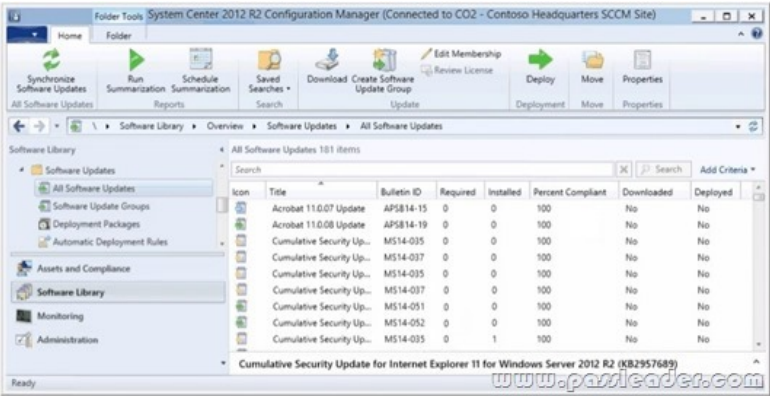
Folder Tools System Center 2012 R2 Configuration Manager (Connected to CO2 - Contoso Headquarters SCCM Site)

Home Folder

Synchronize Software Updates
All Software Updates

Run Summarization
Schedule Summarization
Reports

Saved Searches
Search

Download
Create Software Update Group
Edit Membership
Review License
Update

Deploy
Deployment

Move
Move

Properties
Properties

\ ▸ Software Library ▸ Overview ▸ Software Updates ▸ All Software Updates

Software Library

Software Updates
All Software Updates
Software Update Groups
Deployment Packages
Automatic Deployment Rules

Assets and Compliance
Software Library
Monitoring
Administration

All Software Updates 181 items

Search

Search
Add Criteria

| Icon | Title | Bulletin ID | Required | Installed | Percent Compliant | Downloaded | Deployed |
|---|---|---|---|---|---|---|---|
| | Acrobat 11.0.07 Update | APSB14-15 | 0 | 0 | 100 | No | No |
| | Acrobat 11.0.08 Update | APSB14-19 | 0 | 0 | 100 | No | No |
| | Cumulative Security Up... | MS14-035 | 0 | 0 | 100 | No | No |
| | Cumulative Security Up... | MS14-037 | 0 | 0 | 100 | No | No |
| | Cumulative Security Up... | MS14-035 | 0 | 0 | 100 | No | No |
| | Cumulative Security Up... | MS14-037 | 0 | 0 | 100 | No | No |
| | Cumulative Security Up... | MS14-051 | 0 | 0 | 100 | No | No |
| | Cumulative Security Up... | MS14-052 | 0 | 0 | 100 | No | No |
| | Cumulative Security Up... | MS14-035 | 0 | 1 | 100 | No | No |

Cumulative Security Update for Internet Explorer 11 for Windows Server 2012 R2 (KB2957689)

Ready

www.passleader.com